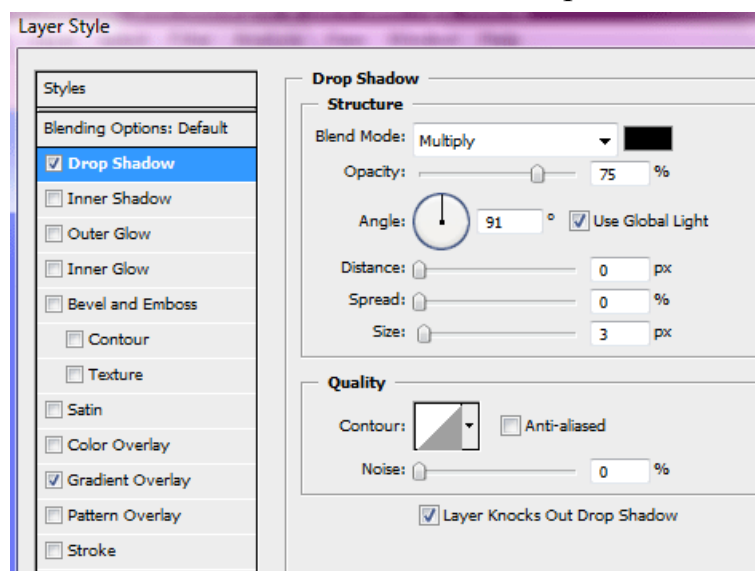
Layer Style

Styles
Blending Options: Default
Drop Shadow
Inner Shadow
Outer Glow
Inner Glow
Bevel and Emboss
Contour
Texture
Satin
Color Overlay
Gradient Overlay
Pattern Overlay
Stroke

Drop Shadow
Structure
Blend Mode: Multiply
Opacity: 75 %
Angle: 91 ° Use Global Light
Distance: 0 px
Spread: 0 %
Size: 3 px

Quality
Contour: Anti-aliased
Noise: 0 %
Layer Knocks Out Drop Shadow